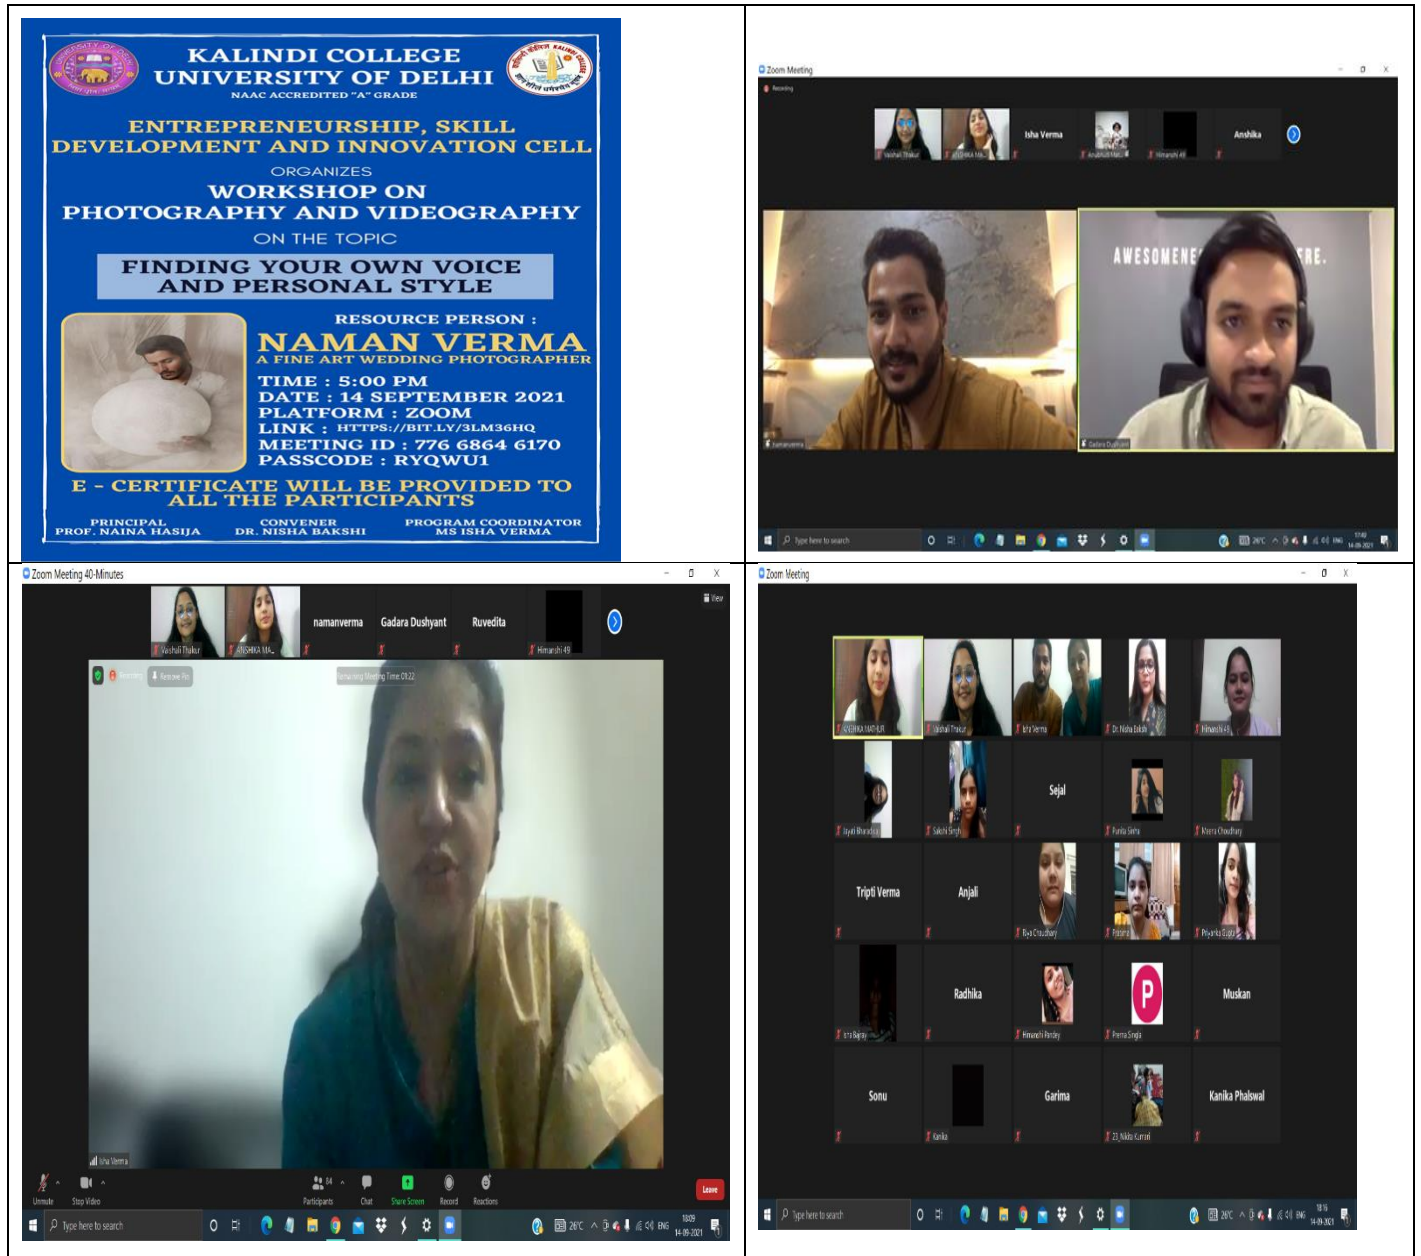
KALINDI COLLEGE
UNIVERSITY OF DELHI
NAAC ACCREDITED "A" GRADE

ENTREPRENEURSHIP, SKILL DEVELOPMENT AND INNOVATION CELL
ORGANIZES
WORKSHOP ON
PHOTOGRAPHY AND VIDEOGRAPHY
ON THE TOPIC
FINDING YOUR OWN VOICE AND PERSONAL STYLE

RESOURCE PERSON :
NAMAN VERMA
A FINE ART WEDDING PHOTOGRAPHER

TIME : 5:00 PM
DATE : 14 SEPTEMBER 2021
PLATFORM : ZOOM
LINK : HTTPS://BIT.LY/3LM36HQ
MEETING ID : 776 6864 6170
PASSCODE : RYQWU1

E - CERTIFICATE WILL BE PROVIDED TO ALL THE PARTICIPANTS

PRINCIPAL
PROF. NAINA HASIJA
CONVENER
DR. NISHA BAKSHI
PROGRAM COORDINATOR
MS ISHA VERMA

Zoom Meeting
Recording
Vaishali Thakur
ANSHIKA MA...
Isha Verma
Anshika
Himanshi 49
AWESOMENE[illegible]RE.
namanverma
Gadara Dushyant
Type here to search
26°C ENG 17:40 14-09-2021

Zoom Meeting 40-Minutes
Vaishali Thakur
ANSHIKA MA...
namanverma
Gadara Dushyant
Ruvedita
Himanshi 49
View
Recording
Remaining Meeting Time: 01:22
Isha Verma
Unmute
Stop Video
Participants 84
Chat
Share Screen
Record
Reactions
Leave
Type here to search
26°C ENG 18:09 14-09-2021

Zoom Meeting
ANSHIKA MATHUR
Vaishali Thakur
Isha Verma
Dr. Nisha Bakshi
Himanshi 49
Jayati Bharadwaj
Sakshi Singh
Sejal
Punita Sinha
Meera Choudhary
Tripti Verma
Anjali
Riya Chaudhary
Pratima
Priyanka Gupta
Isha Bajaj
Radhika
Himanshi Pandey
P
Prerna Singla
Muskan
Sonu
Kanika
Garima
23_Nikita Kumari
Kanika Phalswal
Type here to search
26°C ENG 18:16 14-09-2021